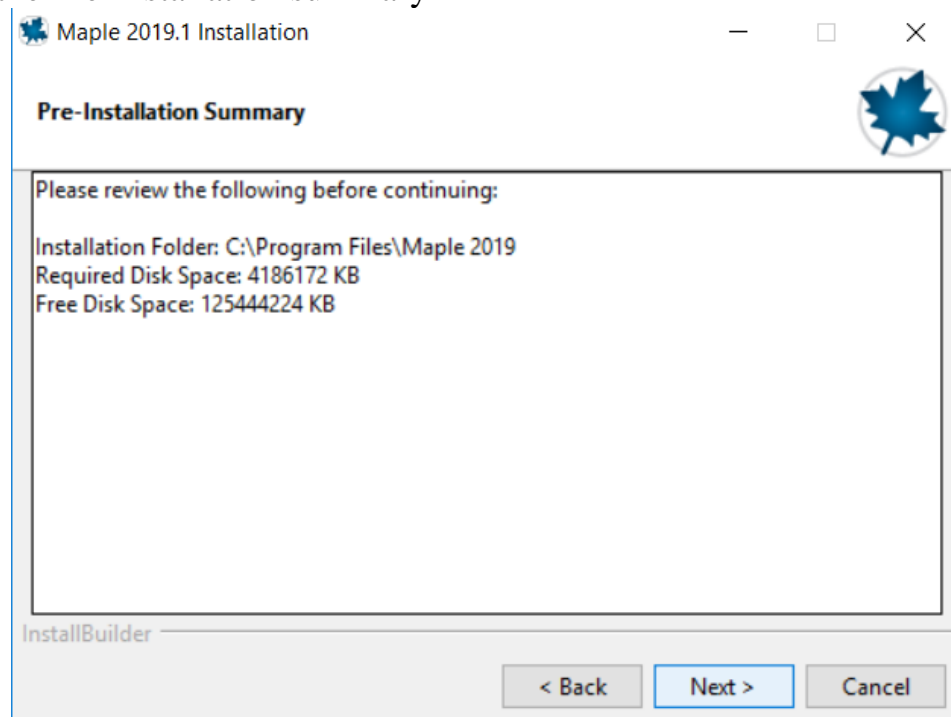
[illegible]

Maple 2019.1 Installation

Pre-Installation Summary

Please review the following before continuing:

Installation Folder: C:\Program Files\Maple 2019
Required Disk Space: 4186172 KB
Free Disk Space: 125444224 KB

InstallBuilder

< Back
Next >
Cancel